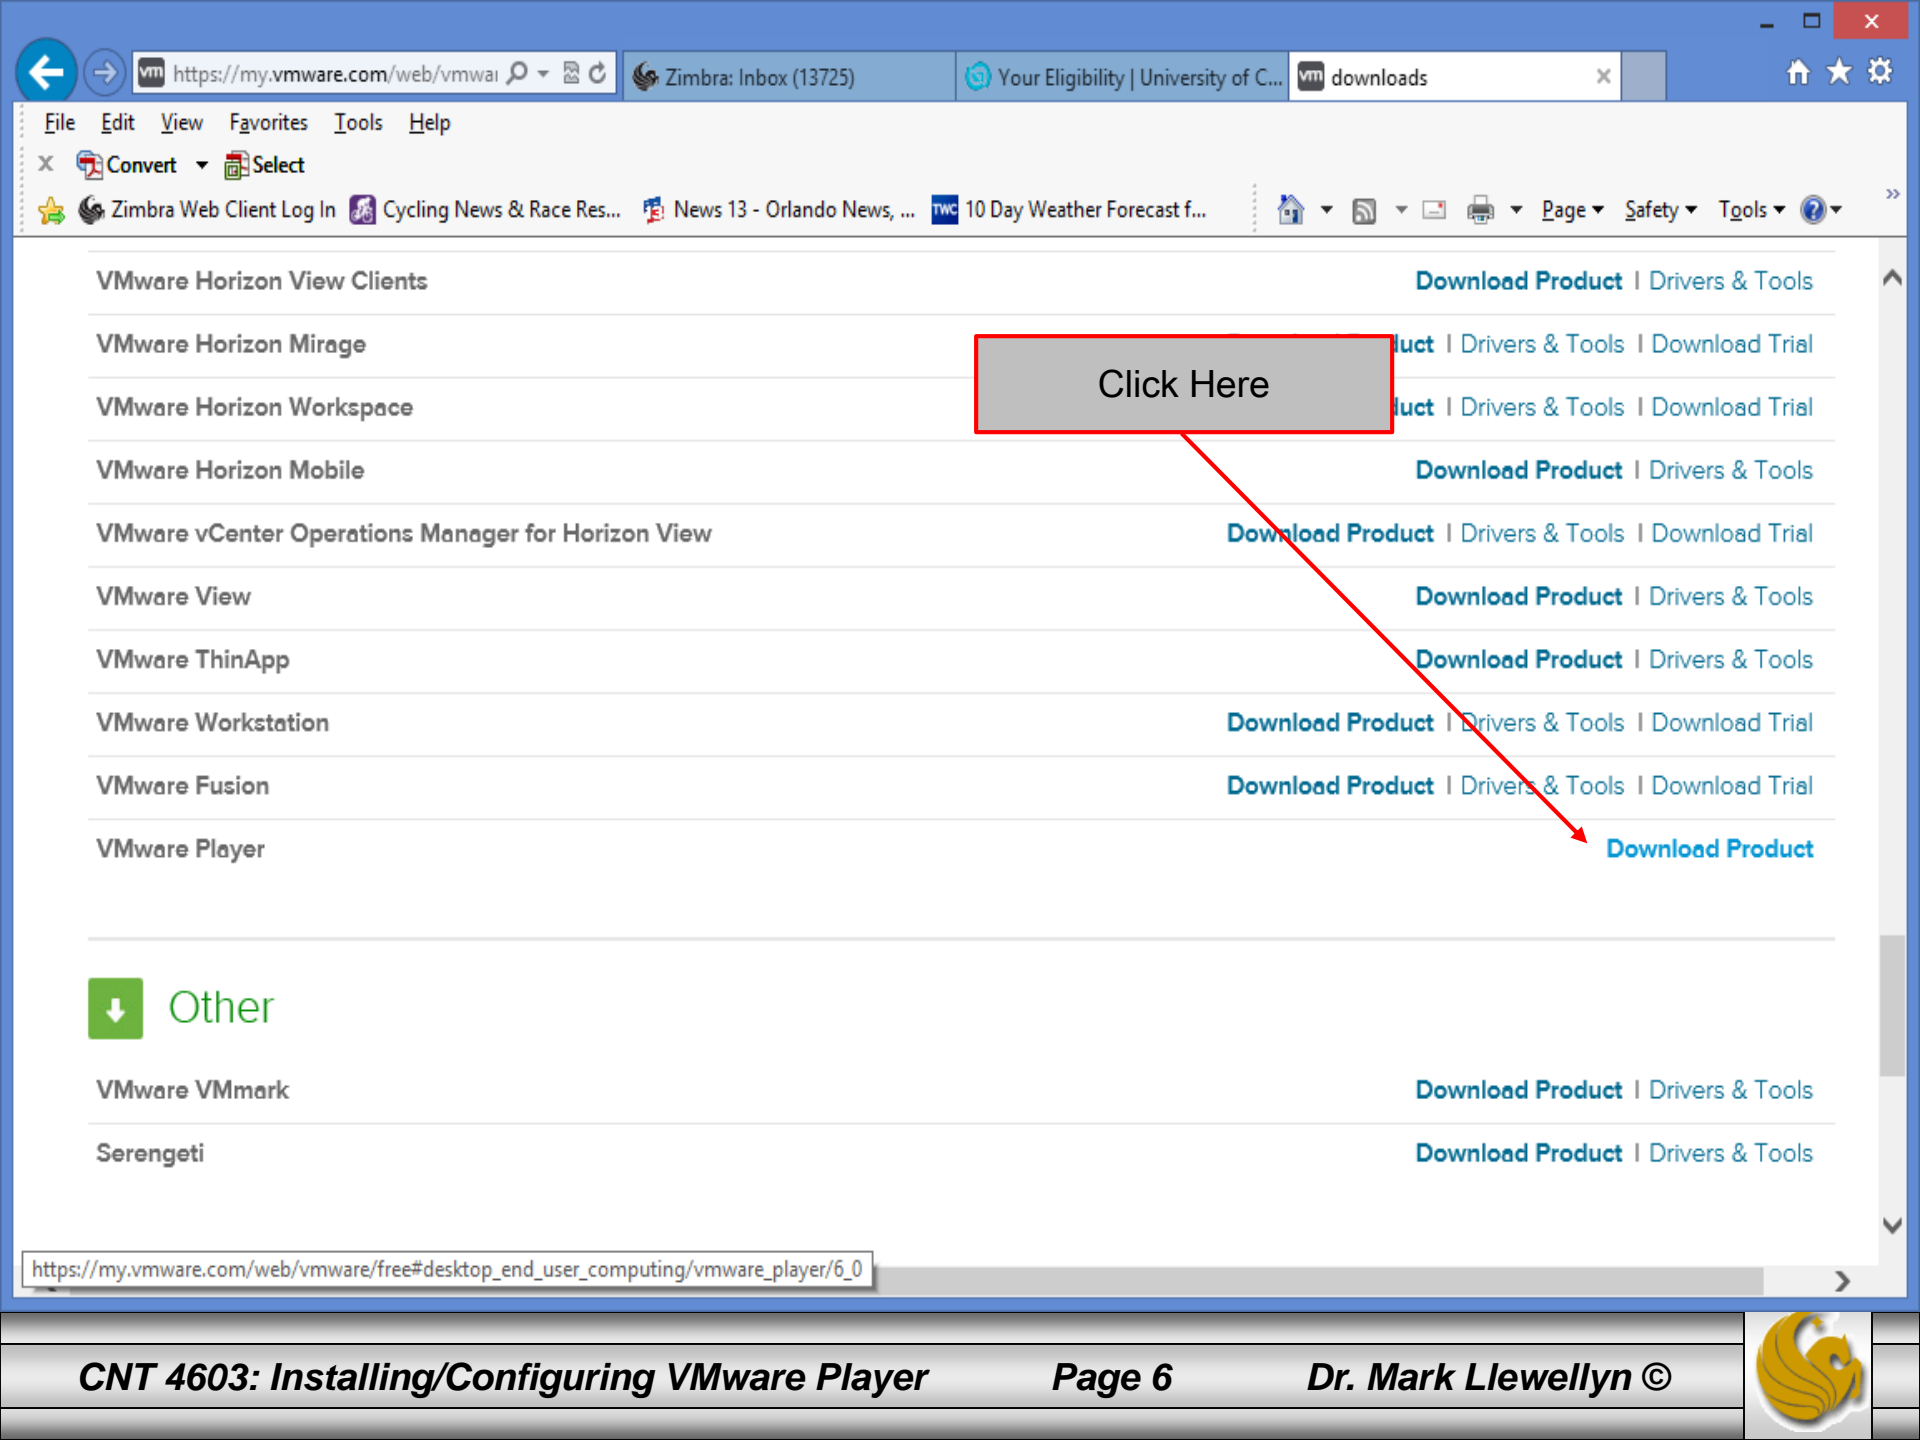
https://my.vmware.com/web/vmwa
Zimbra: Inbox (13725)
Your Eligibility | University of C...
downloads

File Edit View Favorites Tools Help

Convert Select

Zimbra Web Client Log In Cycling News & Race Res... News 13 - Orlando News, ... 10 Day Weather Forecast f...

Page Safety Tools

VMware Horizon View Clients — Download Product | Drivers & Tools

VMware Horizon Mirage — luct | Drivers & Tools | Download Trial

VMware Horizon Workspace — luct | Drivers & Tools | Download Trial

Click Here

VMware Horizon Mobile — Download Product | Drivers & Tools

VMware vCenter Operations Manager for Horizon View — Download Product | Drivers & Tools | Download Trial

VMware View — Download Product | Drivers & Tools

VMware ThinApp — Download Product | Drivers & Tools

VMware Workstation — Download Product | Drivers & Tools | Download Trial

VMware Fusion — Download Product | Drivers & Tools | Download Trial

VMware Player — Download Product

Other

VMware VMmark — Download Product | Drivers & Tools

Serengeti — Download Product | Drivers & Tools

https://my.vmware.com/web/vmware/free#desktop_end_user_computing/vmware_player/6_0

CNT 4603: Installing/Configuring VMware Player Page 6 Dr. Mark Llewellyn ©